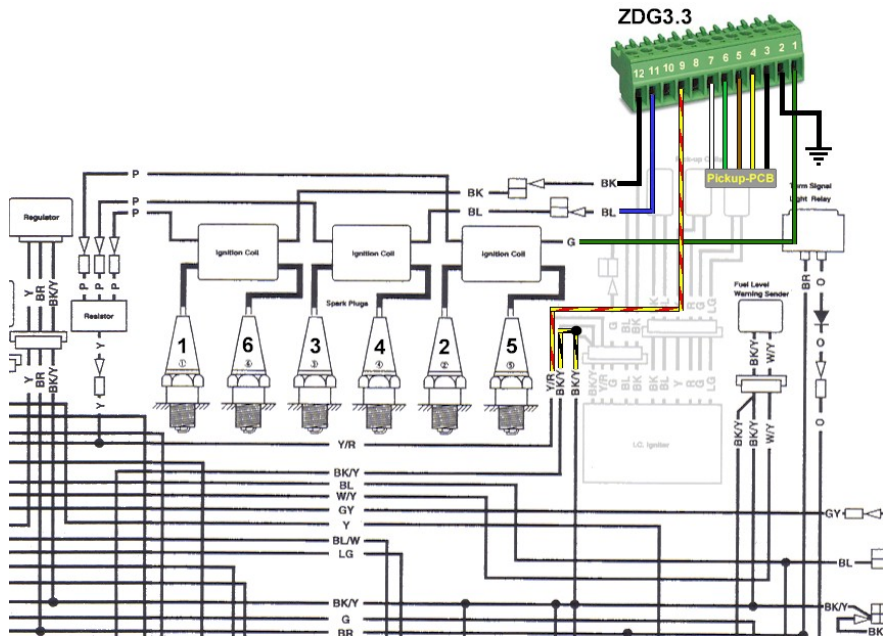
ZDG3.3

12 11 10 9 8 7 6 5 4 3 2 1

Pickup-PCB

Turn Signal
Light Relay

P
P
P

BK
BL
BK
BL
G

Regulator

Resistor

Ignition Coil
Ignition Coil
Ignition Coil

Spark Plugs

1 6 3 4 2 5

① ⑥ ③ ④ ② ⑤

Y BR BK/Y
Y BR BK/Y

P P P

Y
Y
Y

Y/R BK/Y BK/Y

BK/Y G BL Y R BK BK BL Y BL LG

I.C. Igniter

Fuel Level
Warning Sender

BK/Y W/Y
BK/Y BK/Y W/Y

BR O
O
O

Y/R
BK/Y
BL
W/Y
GY
Y
BL/W
LG
BK/Y
G
BR

GY
BL
BK/Y
BK